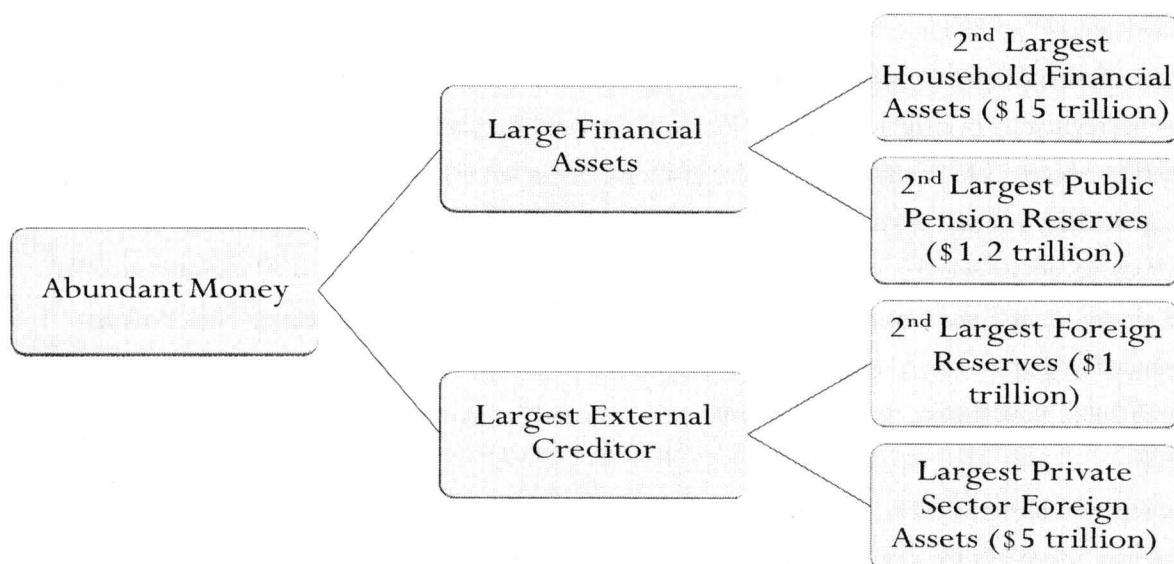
Abundant Money

Large Financial Assets

$2^{nd}$ Largest Household Financial Assets (\$15 trillion)

$2^{nd}$ Largest Public Pension Reserves (\$1.2 trillion)

Largest External Creditor

$2^{nd}$ Largest Foreign Reserves (\$1 trillion)

Largest Private Sector Foreign Assets (\$5 trillion)